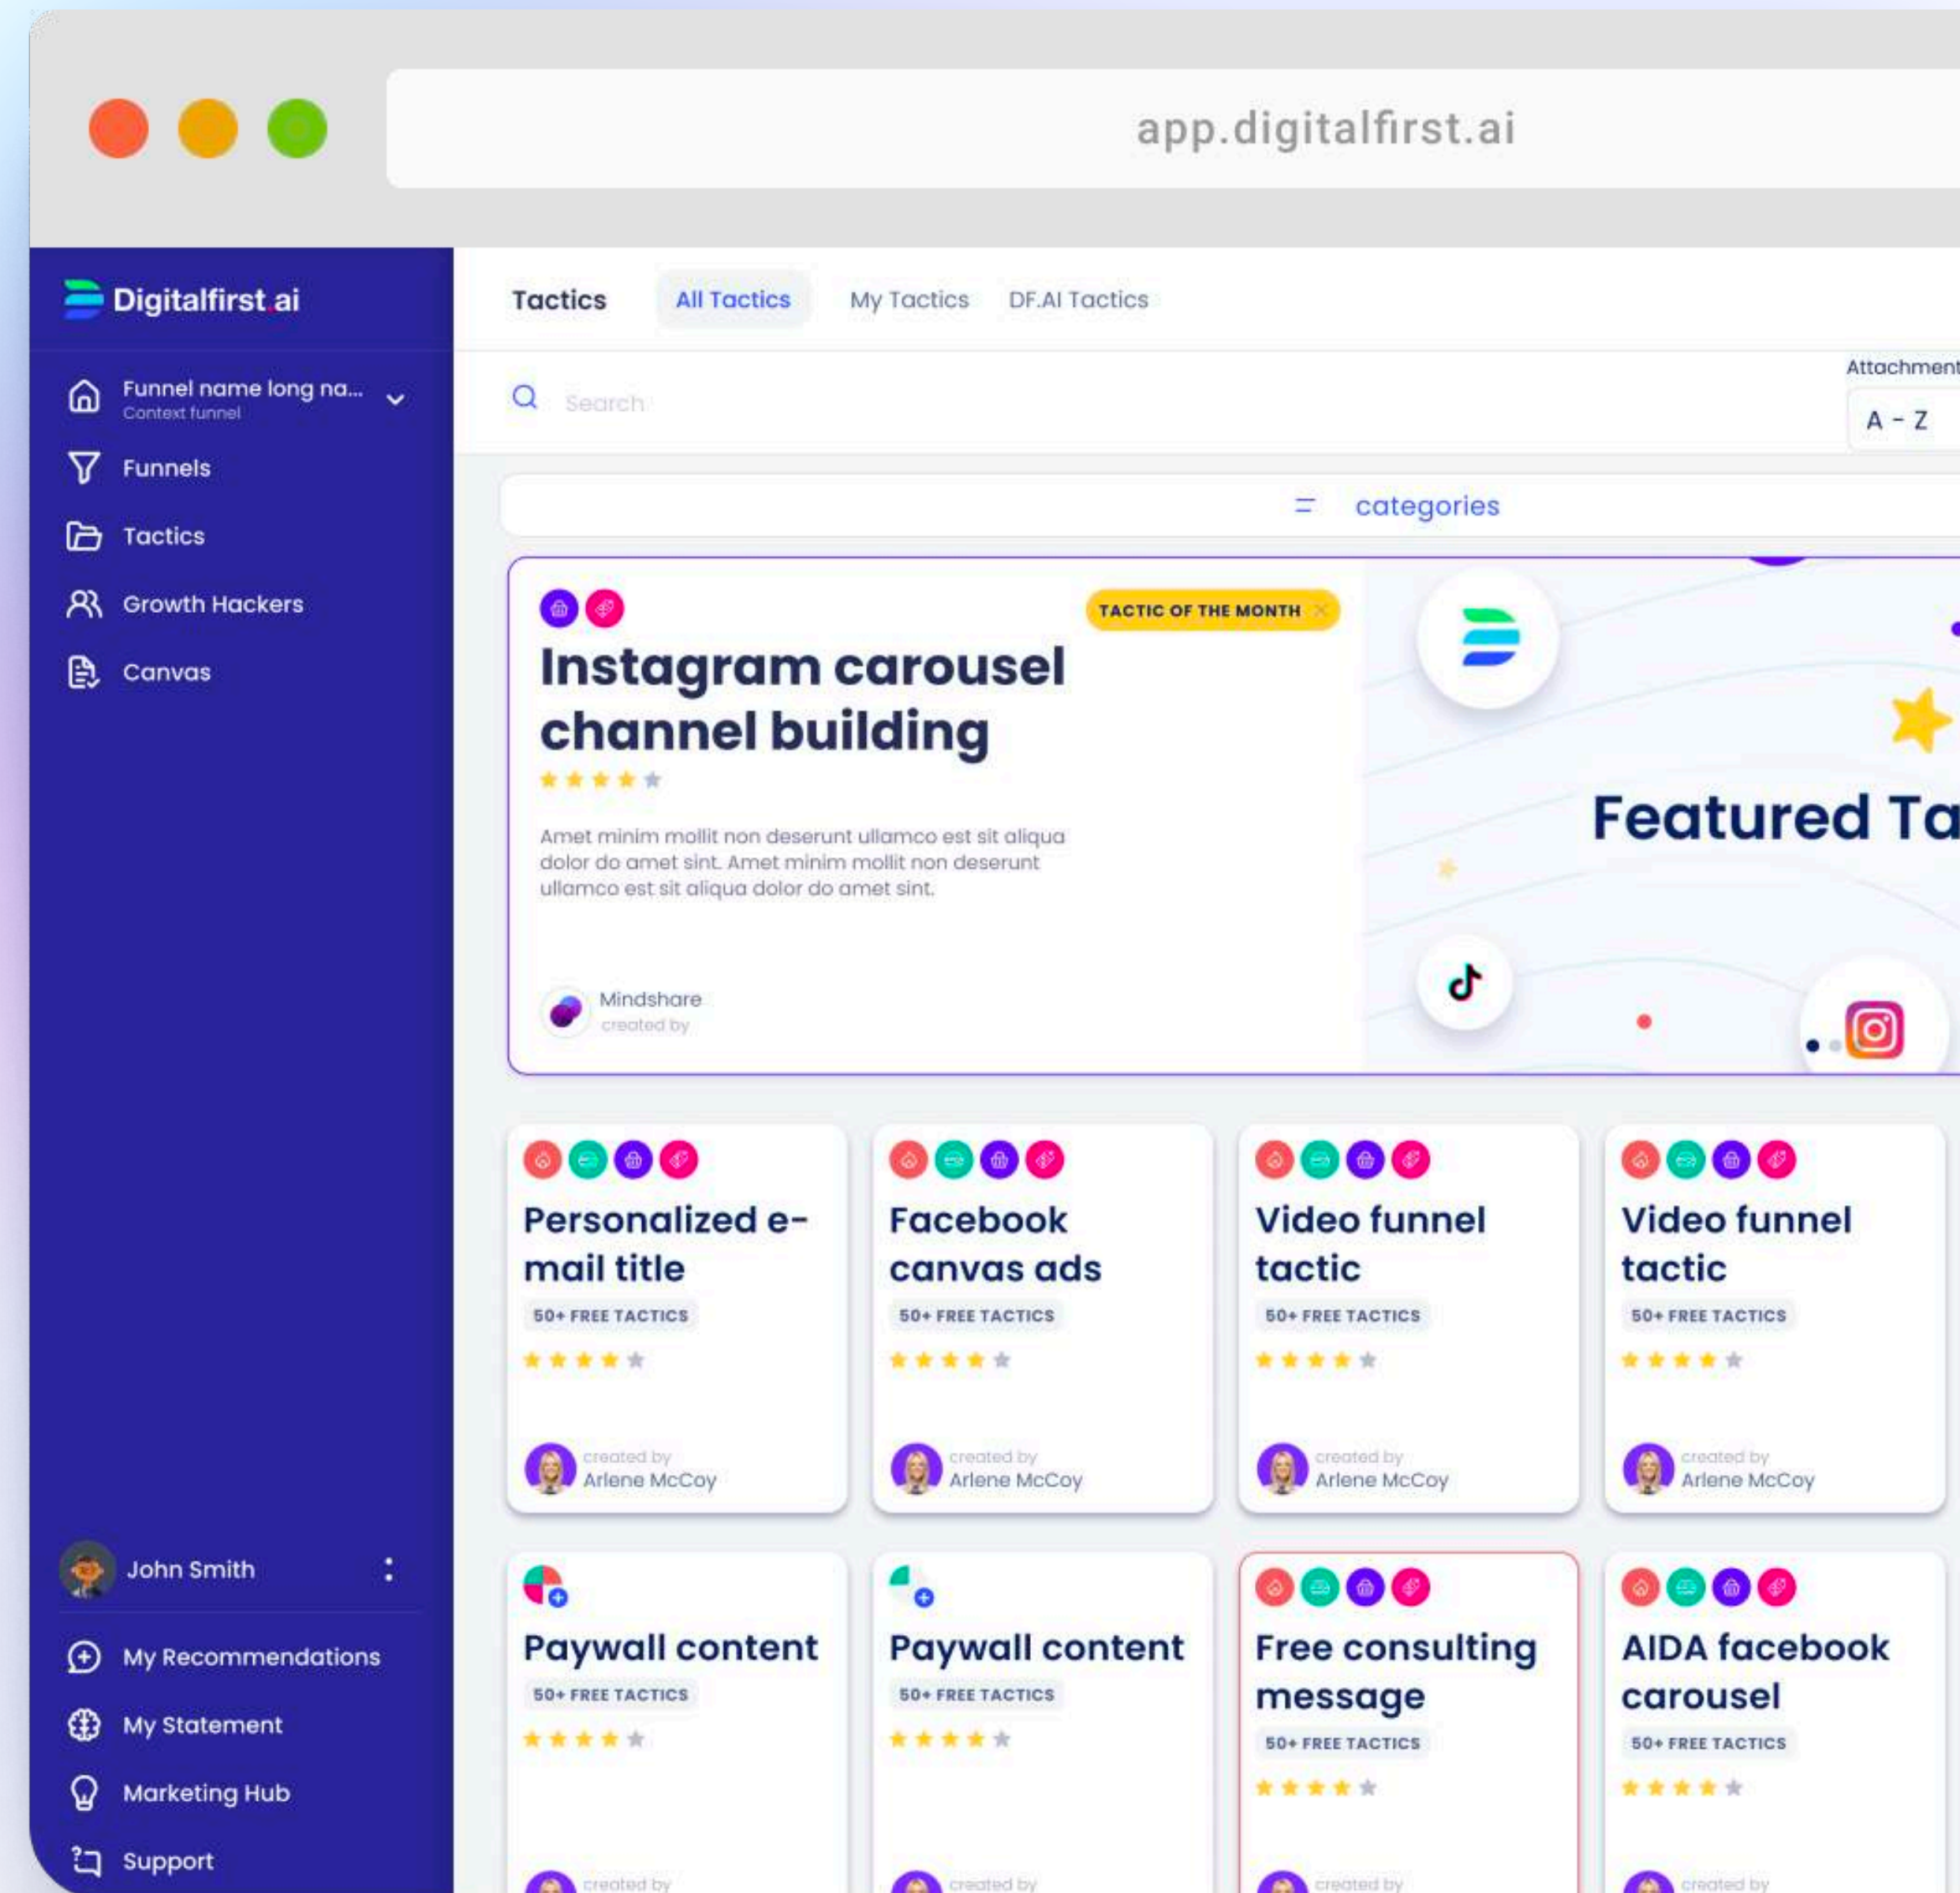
app.digitalfirst.ai

Digitalfirst.ai

Funnel name long na...
Context funnel

Funnels

Tactics

Growth Hackers

Canvas

John Smith

My Recommendations

My Statement

Marketing Hub

Support

Tactics All Tactics My Tactics DF.AI Tactics

Search

Attachment

A - Z

categories

TACTIC OF THE MONTH

Instagram carousel channel building

Amet minim mollit non deserunt ullamco est sit aliqua dolor do amet sint. Amet minim mollit non deserunt ullamco est sit aliqua dolor do amet sint.

Mindshare
created by

Featured Ta

Personalized e-mail title
50+ FREE TACTICS
created by
Arlene McCoy

Facebook canvas ads
50+ FREE TACTICS
created by
Arlene McCoy

Video funnel tactic
50+ FREE TACTICS
created by
Arlene McCoy

Video funnel tactic
50+ FREE TACTICS
created by
Arlene McCoy

Paywall content
50+ FREE TACTICS
created by

Paywall content
50+ FREE TACTICS
created by

Free consulting message
50+ FREE TACTICS
created by

AIDA facebook carousel
50+ FREE TACTICS
created by